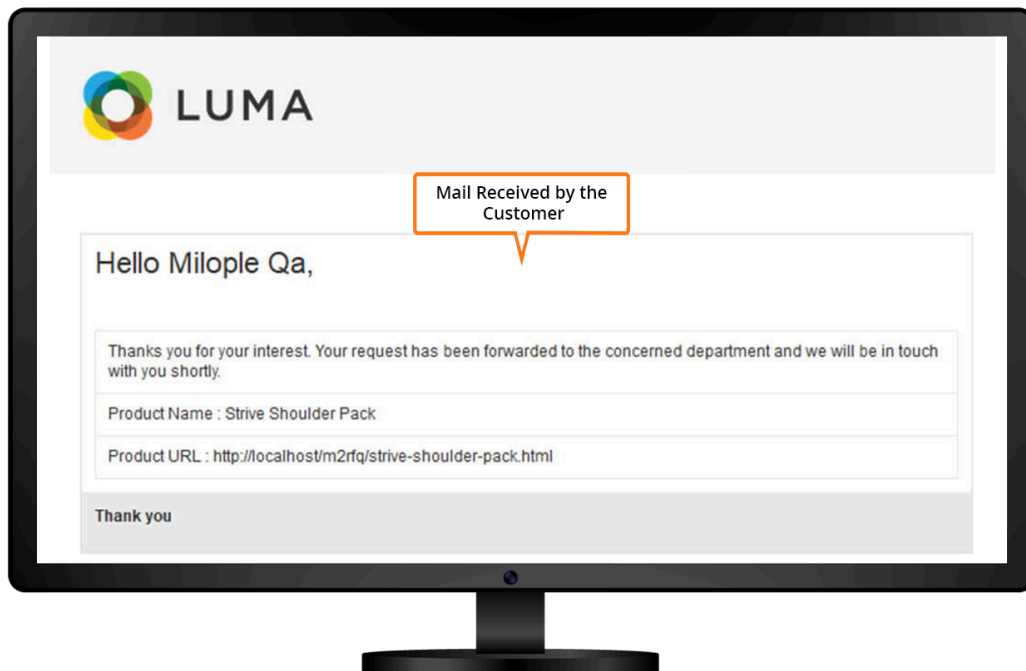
LUMA

Mail Received by the Customer

Hello Milople Qa,

| Thanks you for your interest. Your request has been forwarded to the concerned department and we will be in touch with you shortly. |
|---|
| Product Name : Strive Shoulder Pack |
| Product URL : http://localhost/m2rfq/strive-shoulder-pack.html |

Thank you